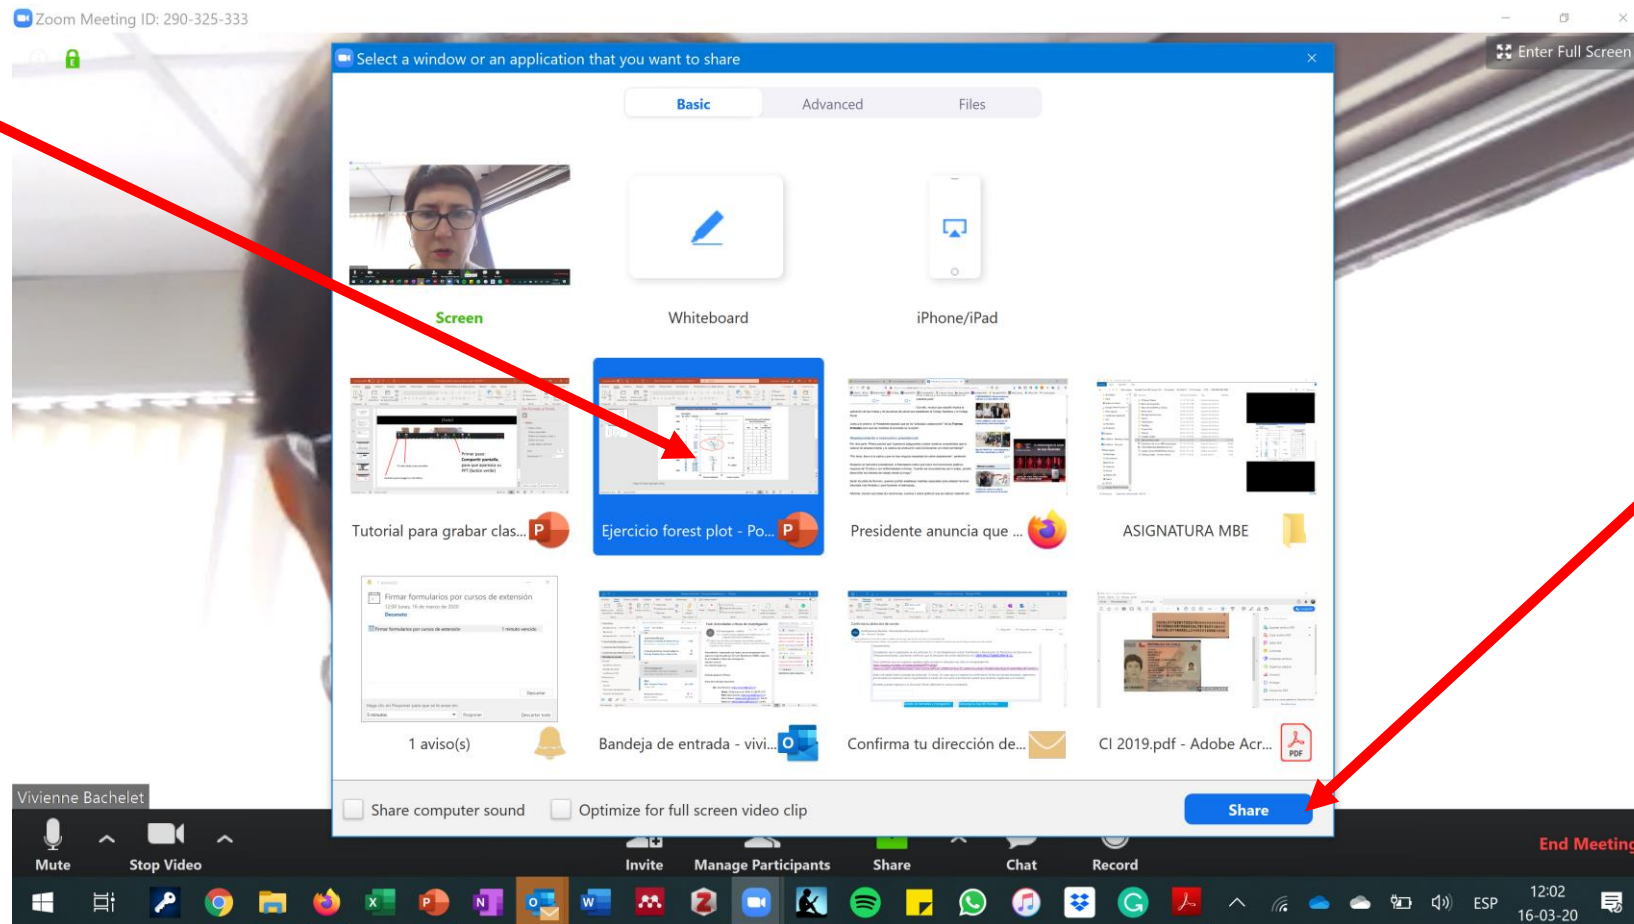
Zoom Meeting ID: 290-325-333

Enter Full Screen

Select a window or an application that you want to share

Basic Advanced Files

Screen

Whiteboard

iPhone/iPad

Tutorial para grabar clas...

Ejercicio forest plot - Po...

Presidente anuncia que ...

ASIGNATURA MBE

1 aviso(s)

Bandeja de entrada - vivi...

Confirma tu dirección de...

CI 2019.pdf - Adobe Acr...

Share computer sound

Optimize for full screen video clip

Share

Vivienne Bachelet

Mute

Stop Video

Invite

Manage Participants

Share

Chat

Record

End Meeting

ESP

12:02

16-03-20